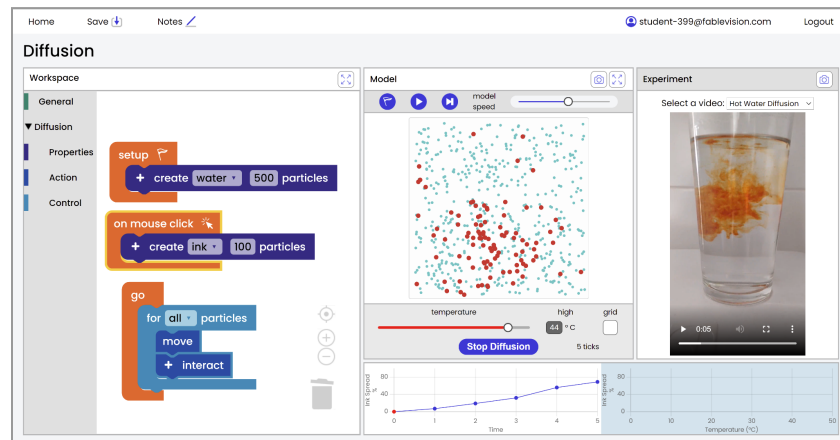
Home Save Notes

student-399@fablevision.com Logout

Diffusion

Workspace

General

▼Diffusion

Properties

Action

Control

setup

+ create water 500 particles

on mouse click

+ create ink 100 particles

go

for all particles

move

+ interact

Model

model speed

temperature

high

44 °C

grid

Stop Diffusion

5 ticks

Ink Spread %

80
60
40
20
0

0 1 2 3 4 5

Time

Ink Spread %

80
60
40
20
0

0 10 20 30 40 50

Temperature (°C)

Experiment

Select a video: Hot Water Diffusion

0:05